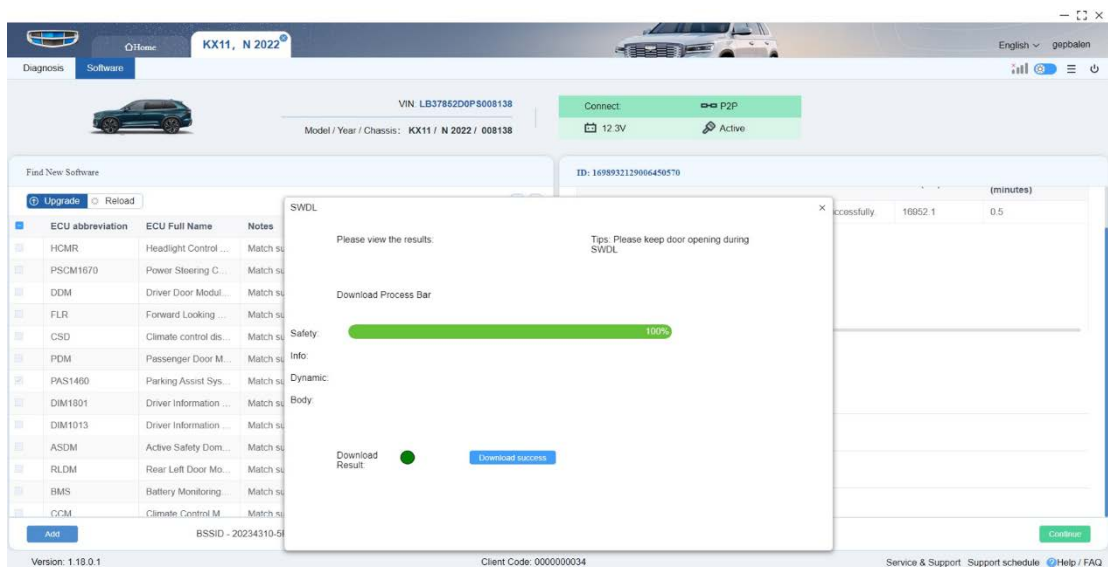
Home KX11, N 2022

English gepbalen

Diagnosis Software

VIN LB37852D0PS008138

Model / Year / Chassis: KX11 / N 2022 / 008138

Connect: P2P

12.3V Active

Find New Software

ID: 1698932129006450570

Upgrade Reload

(minutes)

ccessfully. 16952.1 0.5

| | ECU abbreviation | ECU Full Name | Notes |
|---|---|---|---|
| | HCMR | Headlight Control ... | Match su |
| | PSCM1670 | Power Steering C... | Match su |
| | DDM | Driver Door Modul... | Match su |
| | FLR | Forward Looking ... | Match su |
| | CSD | Climate control dis... | Match su |
| | PDM | Passenger Door M... | Match su |
| | PAS1460 | Parking Assist Sys... | Match su |
| | DIM1801 | Driver Information ... | Match su |
| | DIM1013 | Driver Information ... | Match su |
| | ASDM | Active Safety Dom... | Match su |
| | RLDM | Rear Left Door Mo... | Match su |
| | BMS | Battery Monitoring... | Match su |
| | CCM | Climate Control M... | Match su |

SWDL

Please view the results:

Tips: Please keep door opening during SWDL

Download Process Bar

Safety: 100%

Info:

Dynamic:

Body:

Download Result:

Download success

Add

BSSID - 20234310-5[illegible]

Continue

Version: 1.18.0.1

Client Code: 0000000034

Service & Support Support schedule Help / FAQ